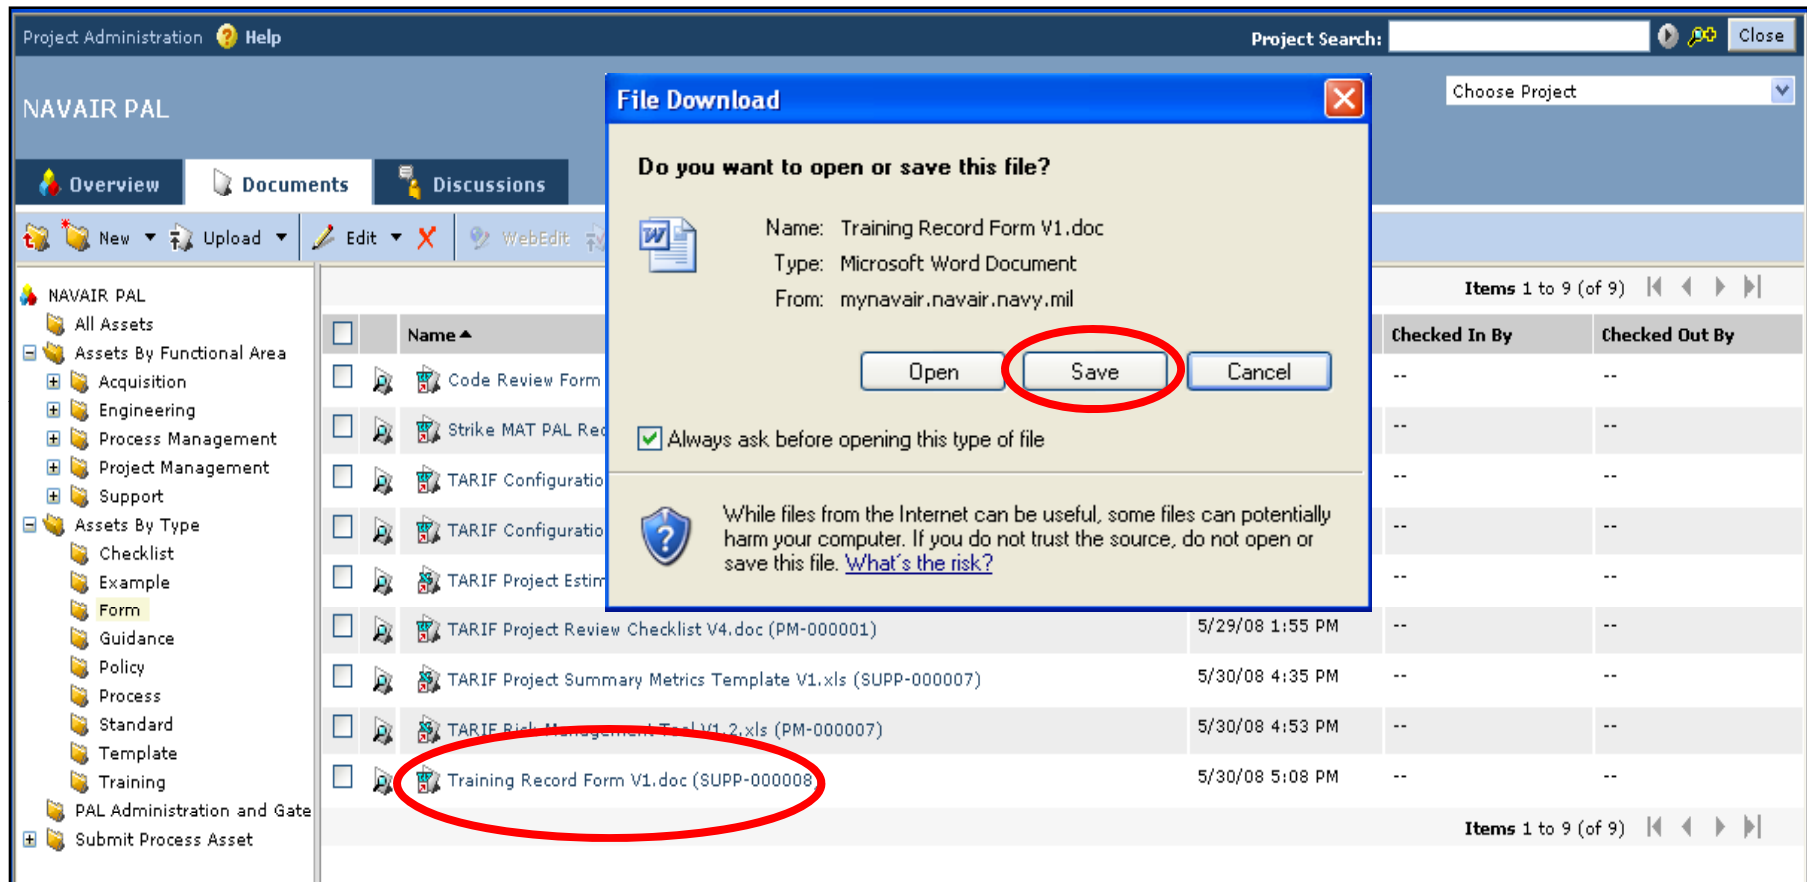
Project Administration Help

Project Search: Close

NAVAIR PAL

Choose Project

Overview Documents Discussions

New Upload Edit WebEdit

NAVAIR PAL
All Assets
Assets By Functional Area
Acquisition
Engineering
Process Management
Project Management
Support
Assets By Type
Checklist
Example
Form
Guidance
Policy
Process
Standard
Template
Training
PAL Administration and Gate
Submit Process Asset

Items 1 to 9 (of 9)

| | | Name ▲ | | Checked In By | Checked Out By |
|---|---|---|---|---|---|
| | | Code Review Form | | -- | -- |
| | | Strike MAT PAL Re | | -- | -- |
| | | TARIF Configuratio | | -- | -- |
| | | TARIF Configuratio | | -- | -- |
| | | TARIF Project Estim | | -- | -- |
| | | TARIF Project Review Checklist V4.doc (PM-000001) | 5/29/08 1:55 PM | -- | -- |
| | | TARIF Project Summary Metrics Template V1.xls (SUPP-000007) | 5/30/08 4:35 PM | -- | -- |
| | | TARIF Risk Management Tool V1.2.xls (PM-000007) | 5/30/08 4:53 PM | -- | -- |
| | | Training Record Form V1.doc (SUPP-000008) | 5/30/08 5:08 PM | -- | -- |

Items 1 to 9 (of 9)

File Download

Do you want to open or save this file?

Name: Training Record Form V1.doc
Type: Microsoft Word Document
From: mynavair.navair.navy.mil

Open Save Cancel

Always ask before opening this type of file

While files from the Internet can be useful, some files can potentially harm your computer. If you do not trust the source, do not open or save this file. What's the risk?